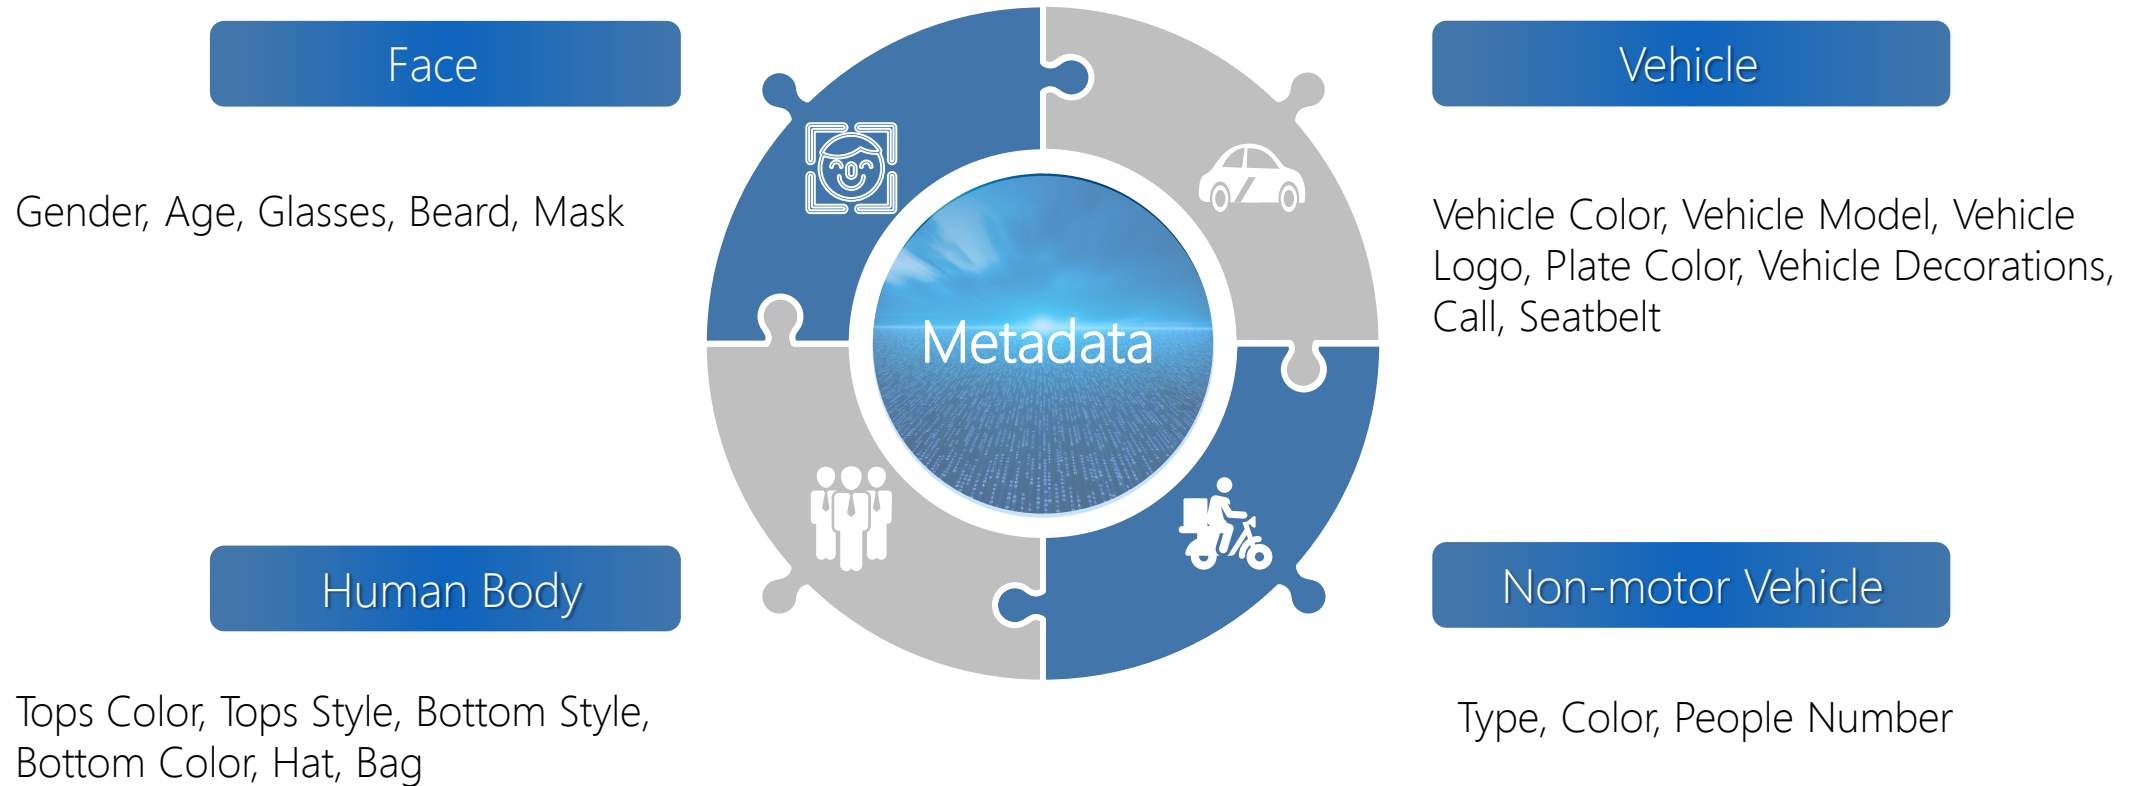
Face

Gender, Age, Glasses, Beard, Mask

Metadata

Vehicle

Vehicle Color, Vehicle Model, Vehicle Logo, Plate Color, Vehicle Decorations, Call, Seatbelt

Human Body

Tops Color, Tops Style, Bottom Style, Bottom Color, Hat, Bag

Non-motor Vehicle

Type, Color, People Number